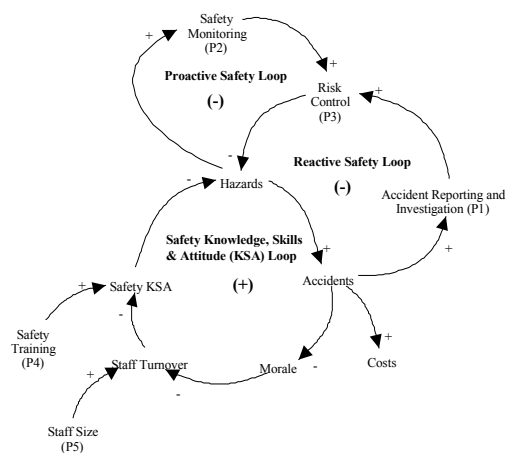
Safety Monitoring (P2)

+

+

Proactive Safety Loop

(-)

Risk Control (P3)

+

-

Reactive Safety Loop

(-)

-

Hazards

Accident Reporting and Investigation (P1)

Safety Knowledge, Skills & Attitude (KSA) Loop

+

(+)

+

+

Safety KSA

Accidents

-

Safety Training (P4)

+

Staff Turnover

Morale

-

Costs

+

-

Staff Size (P5)